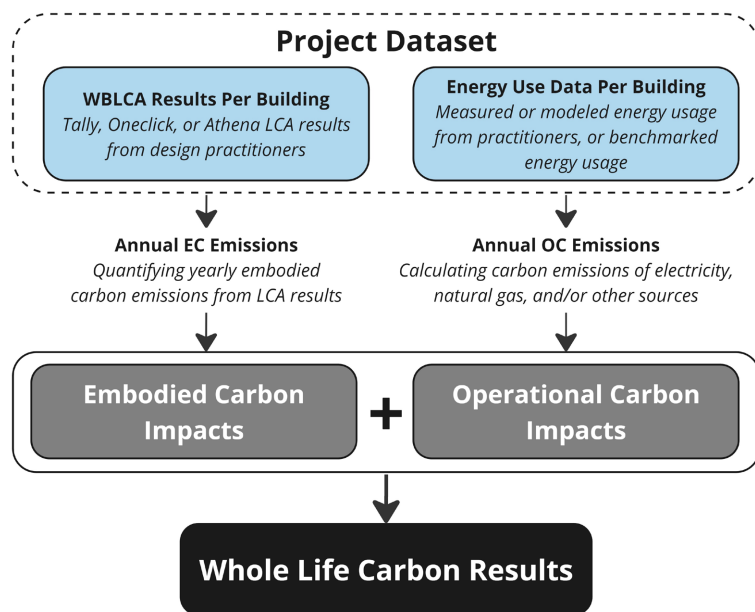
Project Dataset

WBLCA Results Per Building
Tally, Oneclick, or Athena LCA results from design practitioners

Energy Use Data Per Building
Measured or modeled energy usage from practitioners, or benchmarked energy usage

Annual EC Emissions
Quantifying yearly embodied carbon emissions from LCA results

Annual OC Emissions
Calculating carbon emissions of electricity, natural gas, and/or other sources

Embodied Carbon Impacts

+

Operational Carbon Impacts

Whole Life Carbon Results